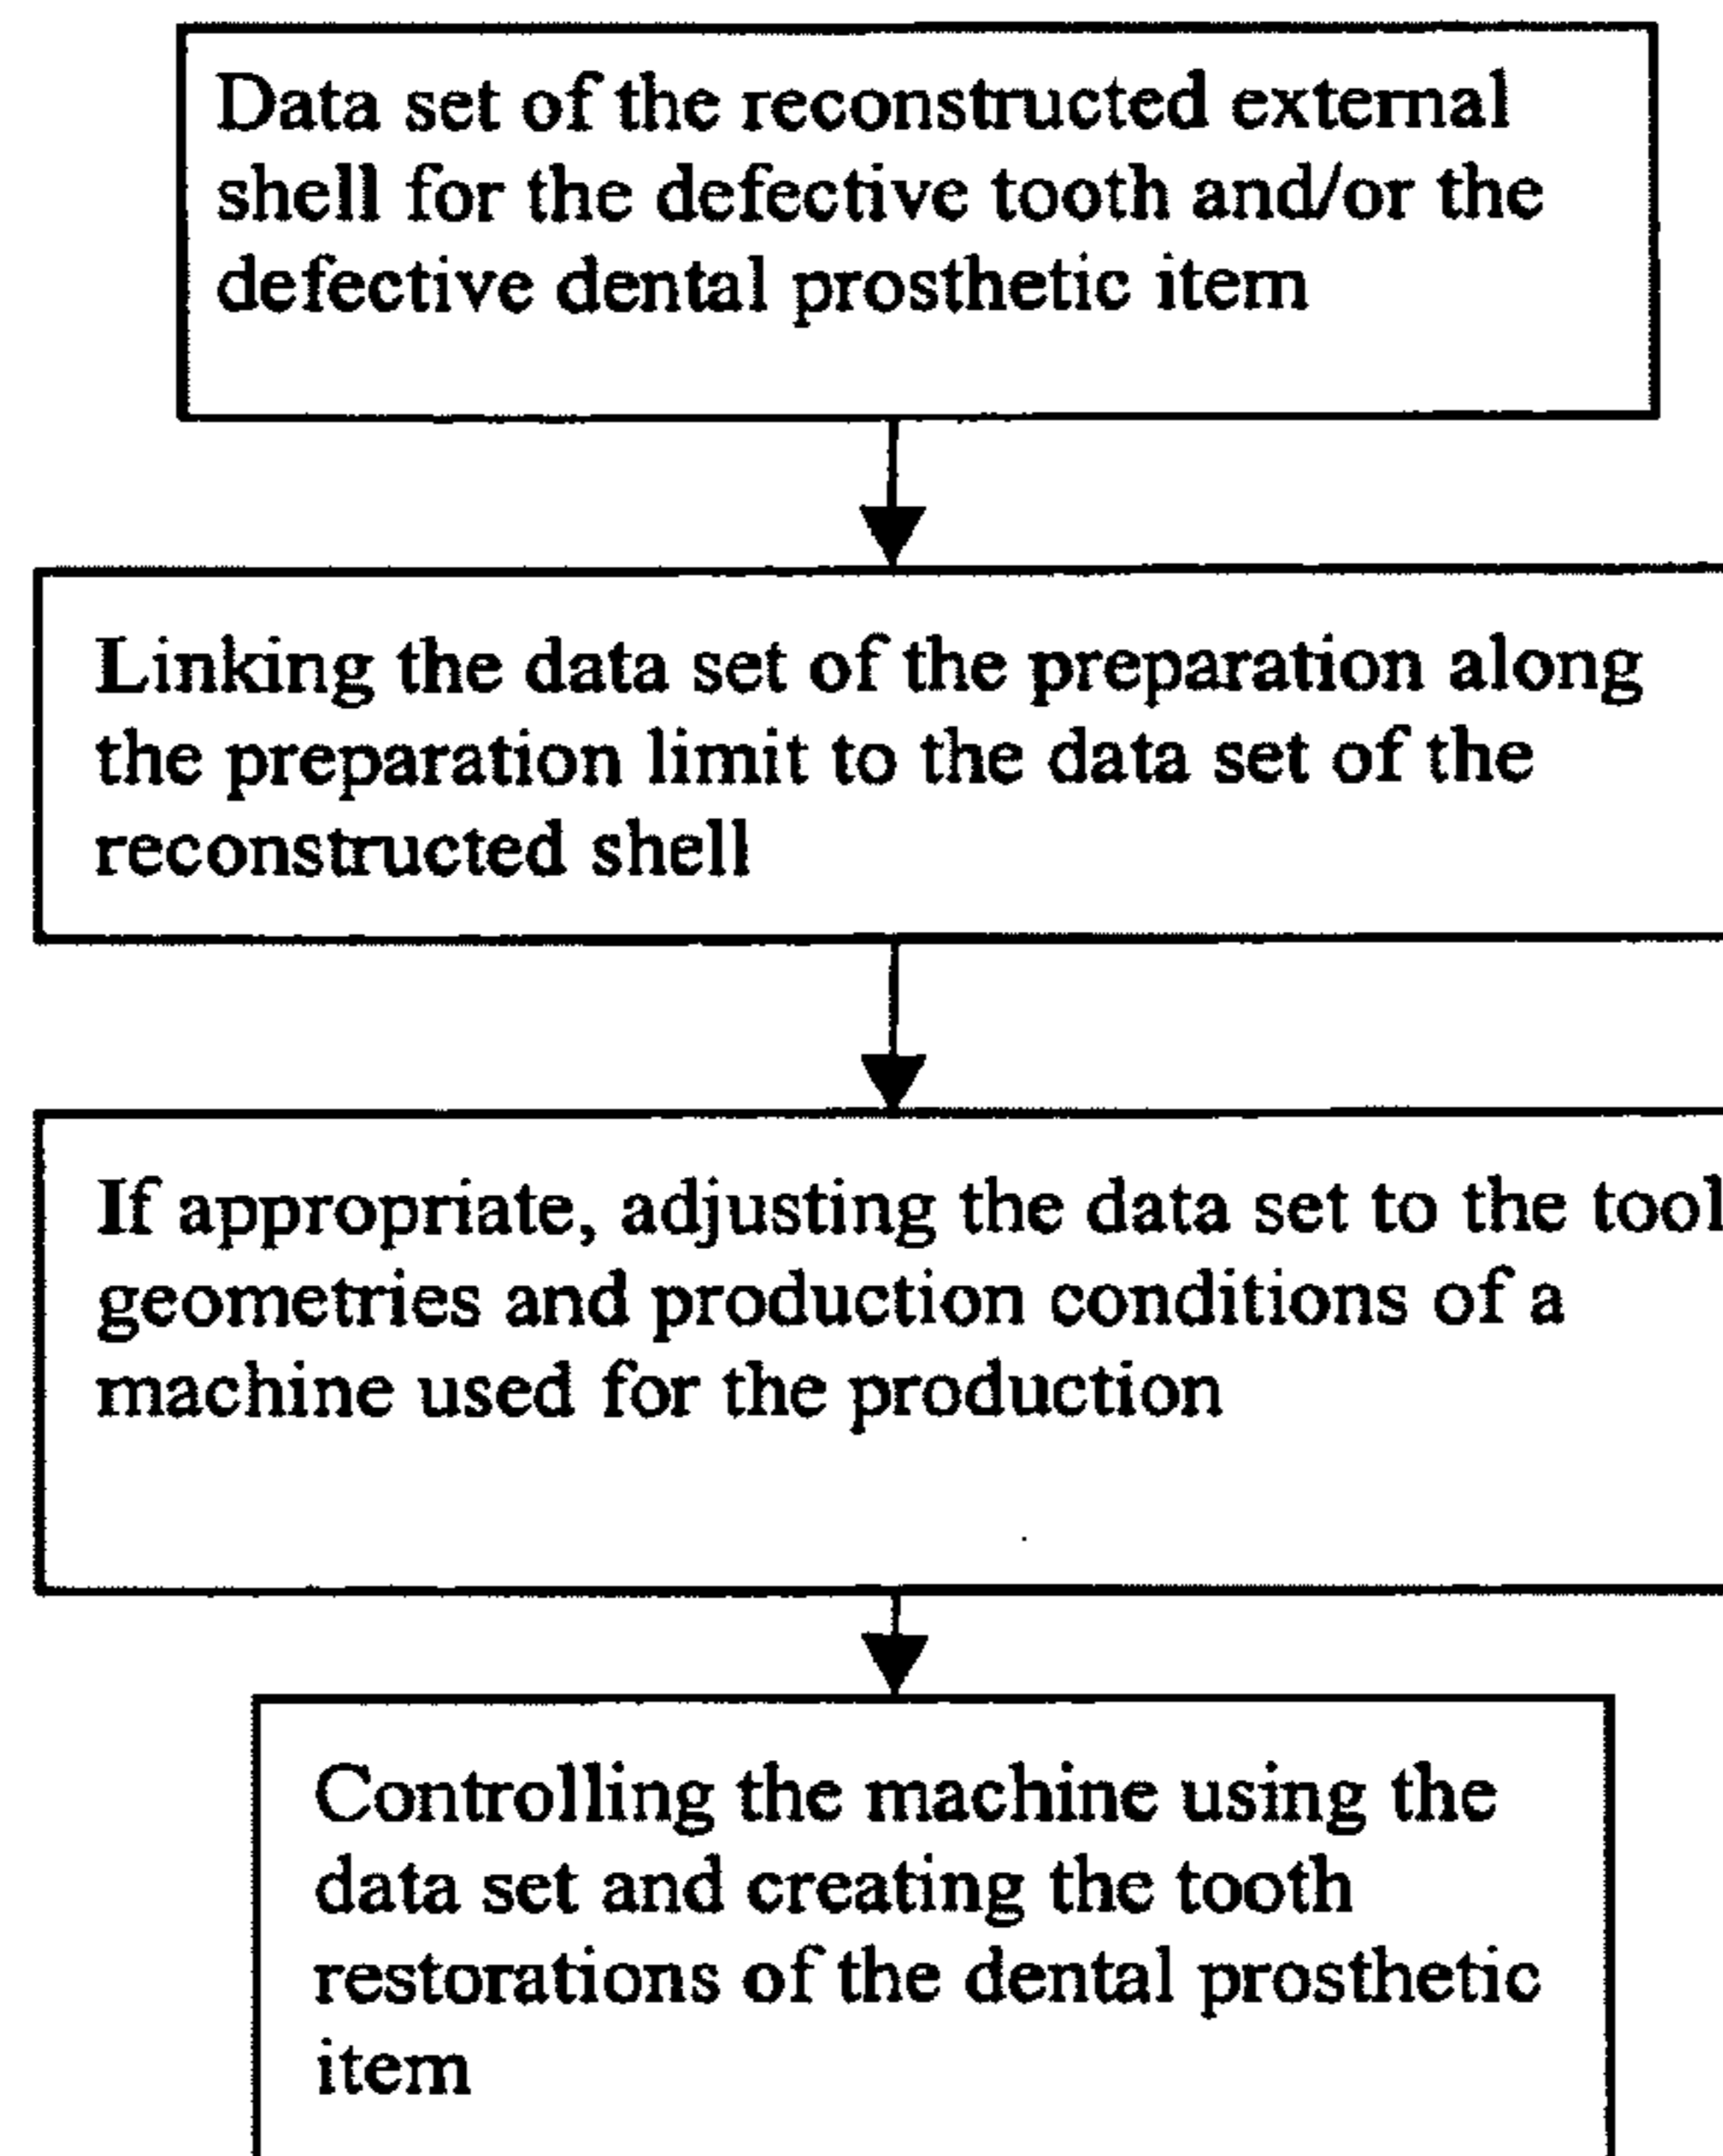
Data set of the reconstructed external shell for the defective tooth and/or the defective dental prosthetic item

Linking the data set of the preparation along the preparation limit to the data set of the reconstructed shell

If appropriate, adjusting the data set to the tool geometries and production conditions of a machine used for the production

Controlling the machine using the data set and creating the tooth restorations of the dental prosthetic item